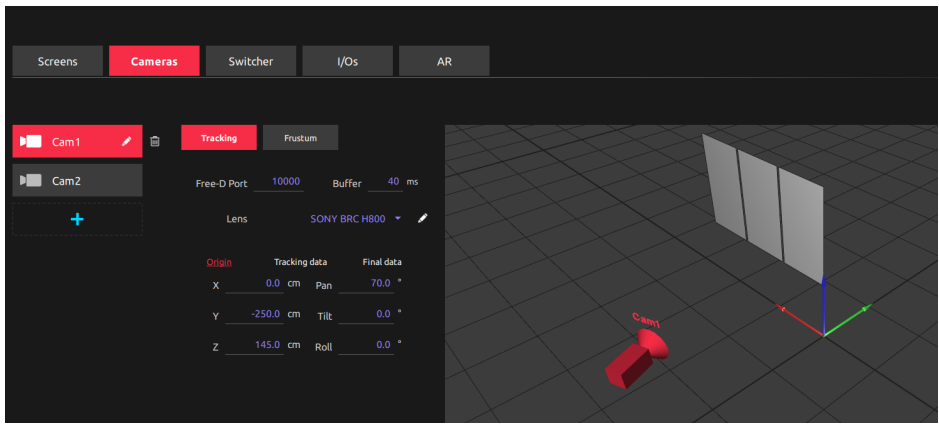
Screens Cameras Switcher I/Os AR

Cam1
Cam2
+

Tracking Frustum

Free-D Port 10000 Buffer 40 ms

Lens SONY BRC H800

Origin Tracking data Final data

X 0.0 cm Pan 70.0 °
Y -250.0 cm Tilt 0.0 °
Z 145.0 cm Roll 0.0 °

Cam1